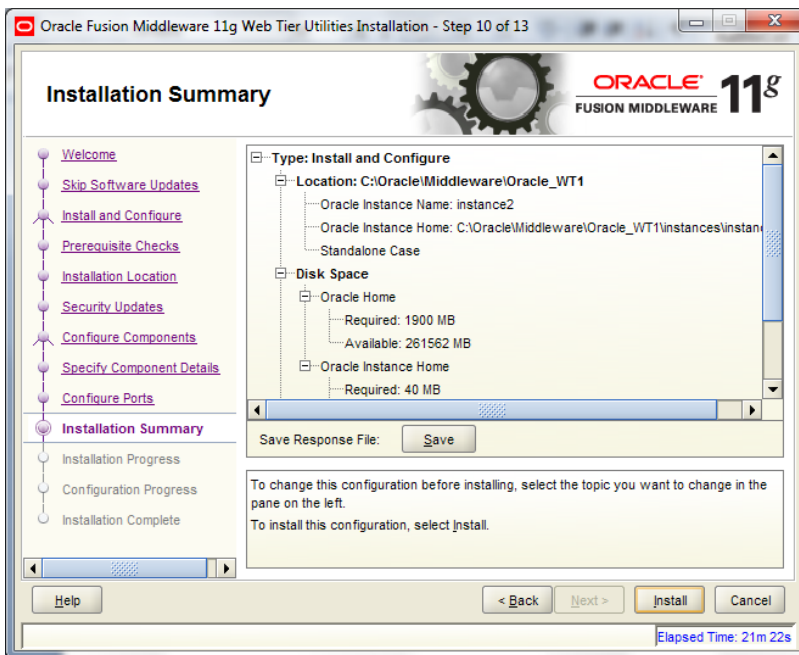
Oracle Fusion Middleware 11g Web Tier Utilities Installation - Step 10 of 13

Installation Summary

ORACLE FUSION MIDDLEWARE 11g

Welcome
Skip Software Updates
Install and Configure
Prerequisite Checks
Installation Location
Security Updates
Configure Components
Specify Component Details
Configure Ports
Installation Summary
Installation Progress
Configuration Progress
Installation Complete

Type: Install and Configure
Location: C:\Oracle\Middleware\Oracle_WT1
Oracle Instance Name: instance2
Oracle Instance Home: C:\Oracle\Middleware\Oracle_WT1\instances\instan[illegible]
Standalone Case
Disk Space
Oracle Home
Required: 1900 MB
Available: 261562 MB
Oracle Instance Home
Required: 40 MB

Save Response File: Save

To change this configuration before installing, select the topic you want to change in the pane on the left.
To install this configuration, select Install.

Help

< Back Next > Install Cancel

Elapsed Time: 21m 22s